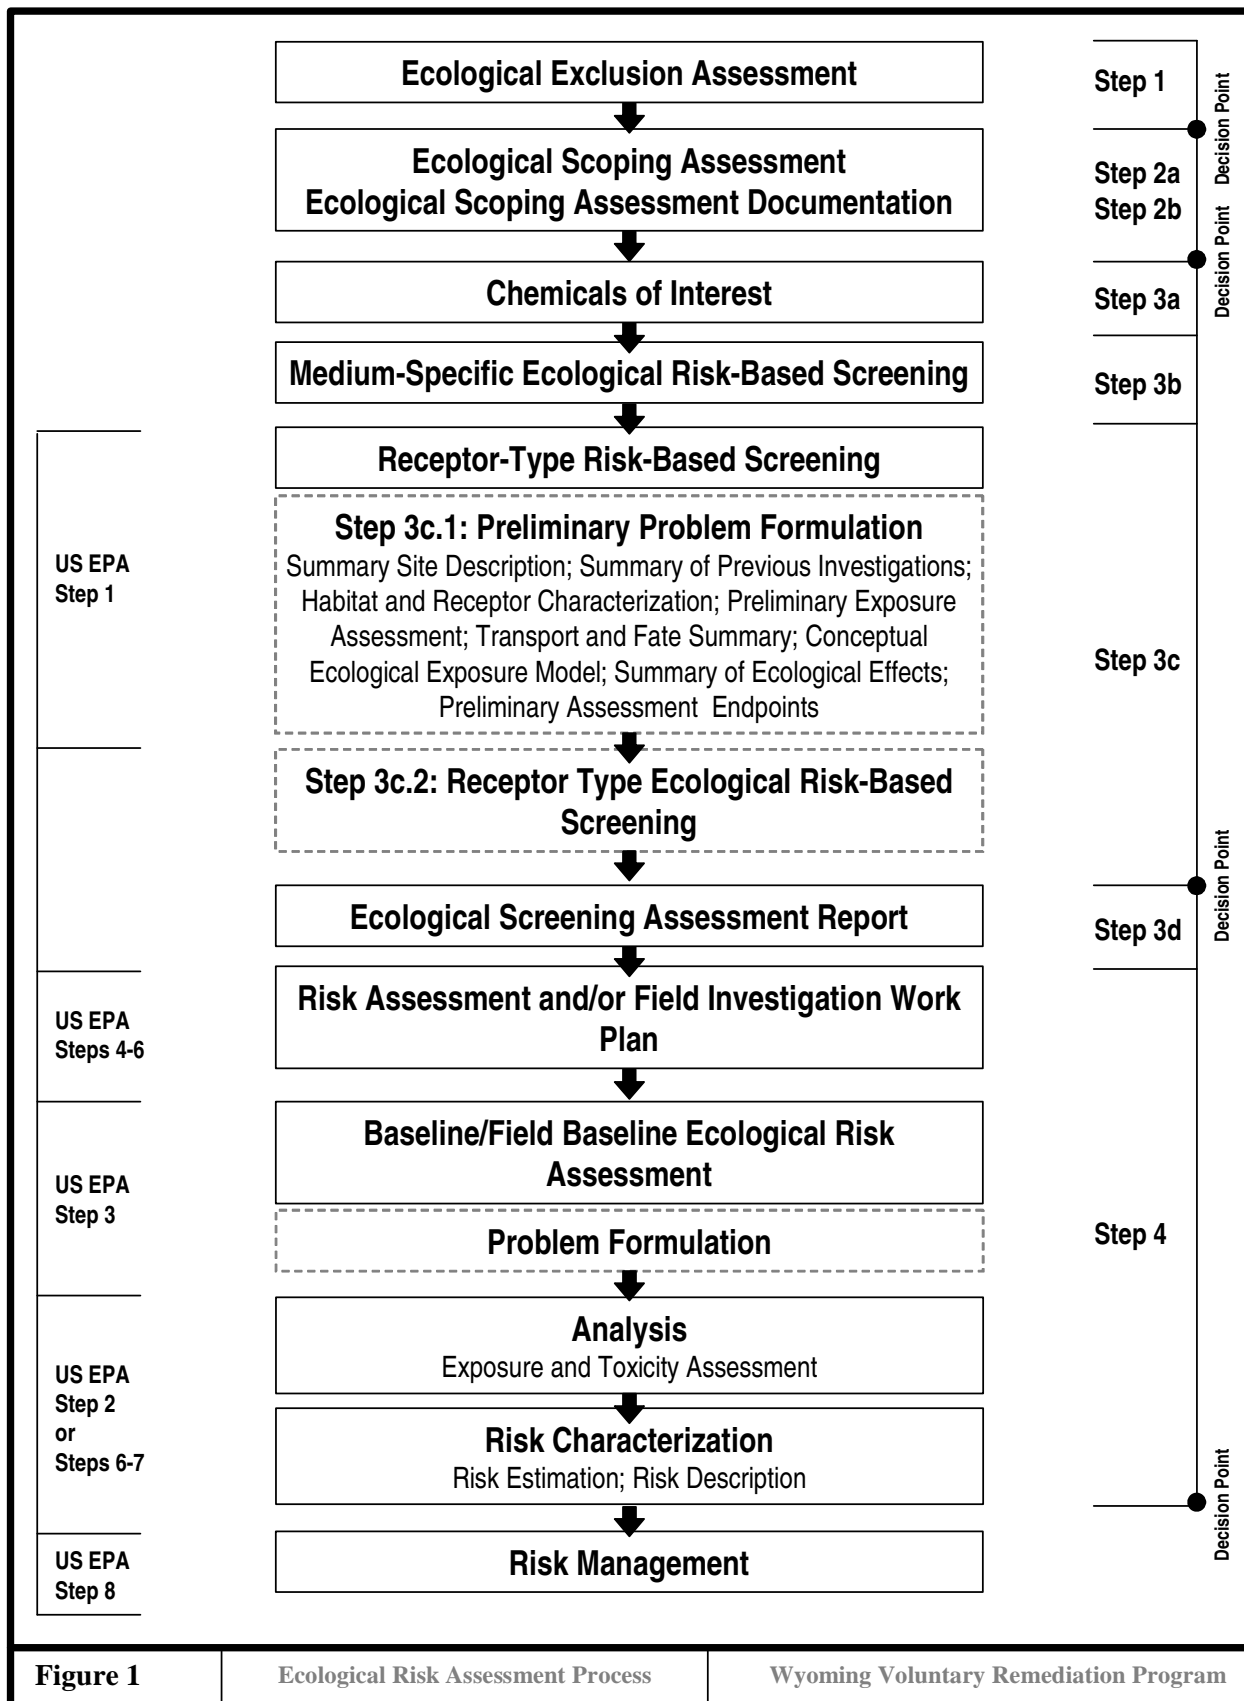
Ecological Exclusion Assessment

Step 1

Decision Point

Ecological Scoping Assessment
Ecological Scoping Assessment Documentation

Step 2a
Step 2b

Decision Point

Chemicals of Interest

Step 3a

Medium-Specific Ecological Risk-Based Screening

Step 3b

US EPA
Step 1

Receptor-Type Risk-Based Screening

Step 3c.1: Preliminary Problem Formulation
Summary Site Description; Summary of Previous Investigations; Habitat and Receptor Characterization; Preliminary Exposure Assessment; Transport and Fate Summary; Conceptual Ecological Exposure Model; Summary of Ecological Effects; Preliminary Assessment Endpoints

Step 3c

Step 3c.2: Receptor Type Ecological Risk-Based Screening

Decision Point

Ecological Screening Assessment Report

Step 3d

US EPA
Steps 4-6

Risk Assessment and/or Field Investigation Work Plan

US EPA
Step 3

Baseline/Field Baseline Ecological Risk Assessment

Problem Formulation

Step 4

US EPA
Step 2
or
Steps 6-7

Analysis
Exposure and Toxicity Assessment

Risk Characterization
Risk Estimation; Risk Description

Decision Point

US EPA
Step 8

Risk Management

| Figure 1 | Ecological Risk Assessment Process | Wyoming Voluntary Remediation Program |
|---|---|---|